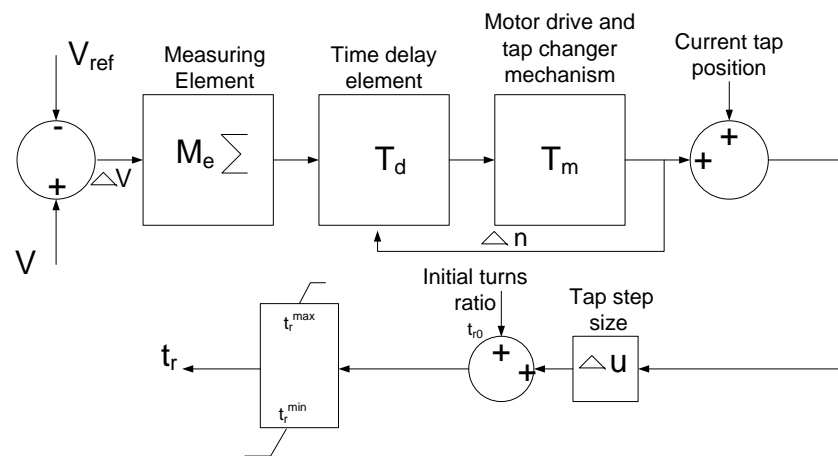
$V_{ref}$

-

+

V

$\triangle V$

Measuring Element

$M_e \sum$

Time delay element

$T_d$

Motor drive and tap changer mechanism

$T_m$

Current tap position

+

+

$\triangle n$

Initial turns ratio

$t_{r0}$

+

+

Tap step size

$\triangle u$

$t_r^{max}$

$t_r^{min}$

$t_r$